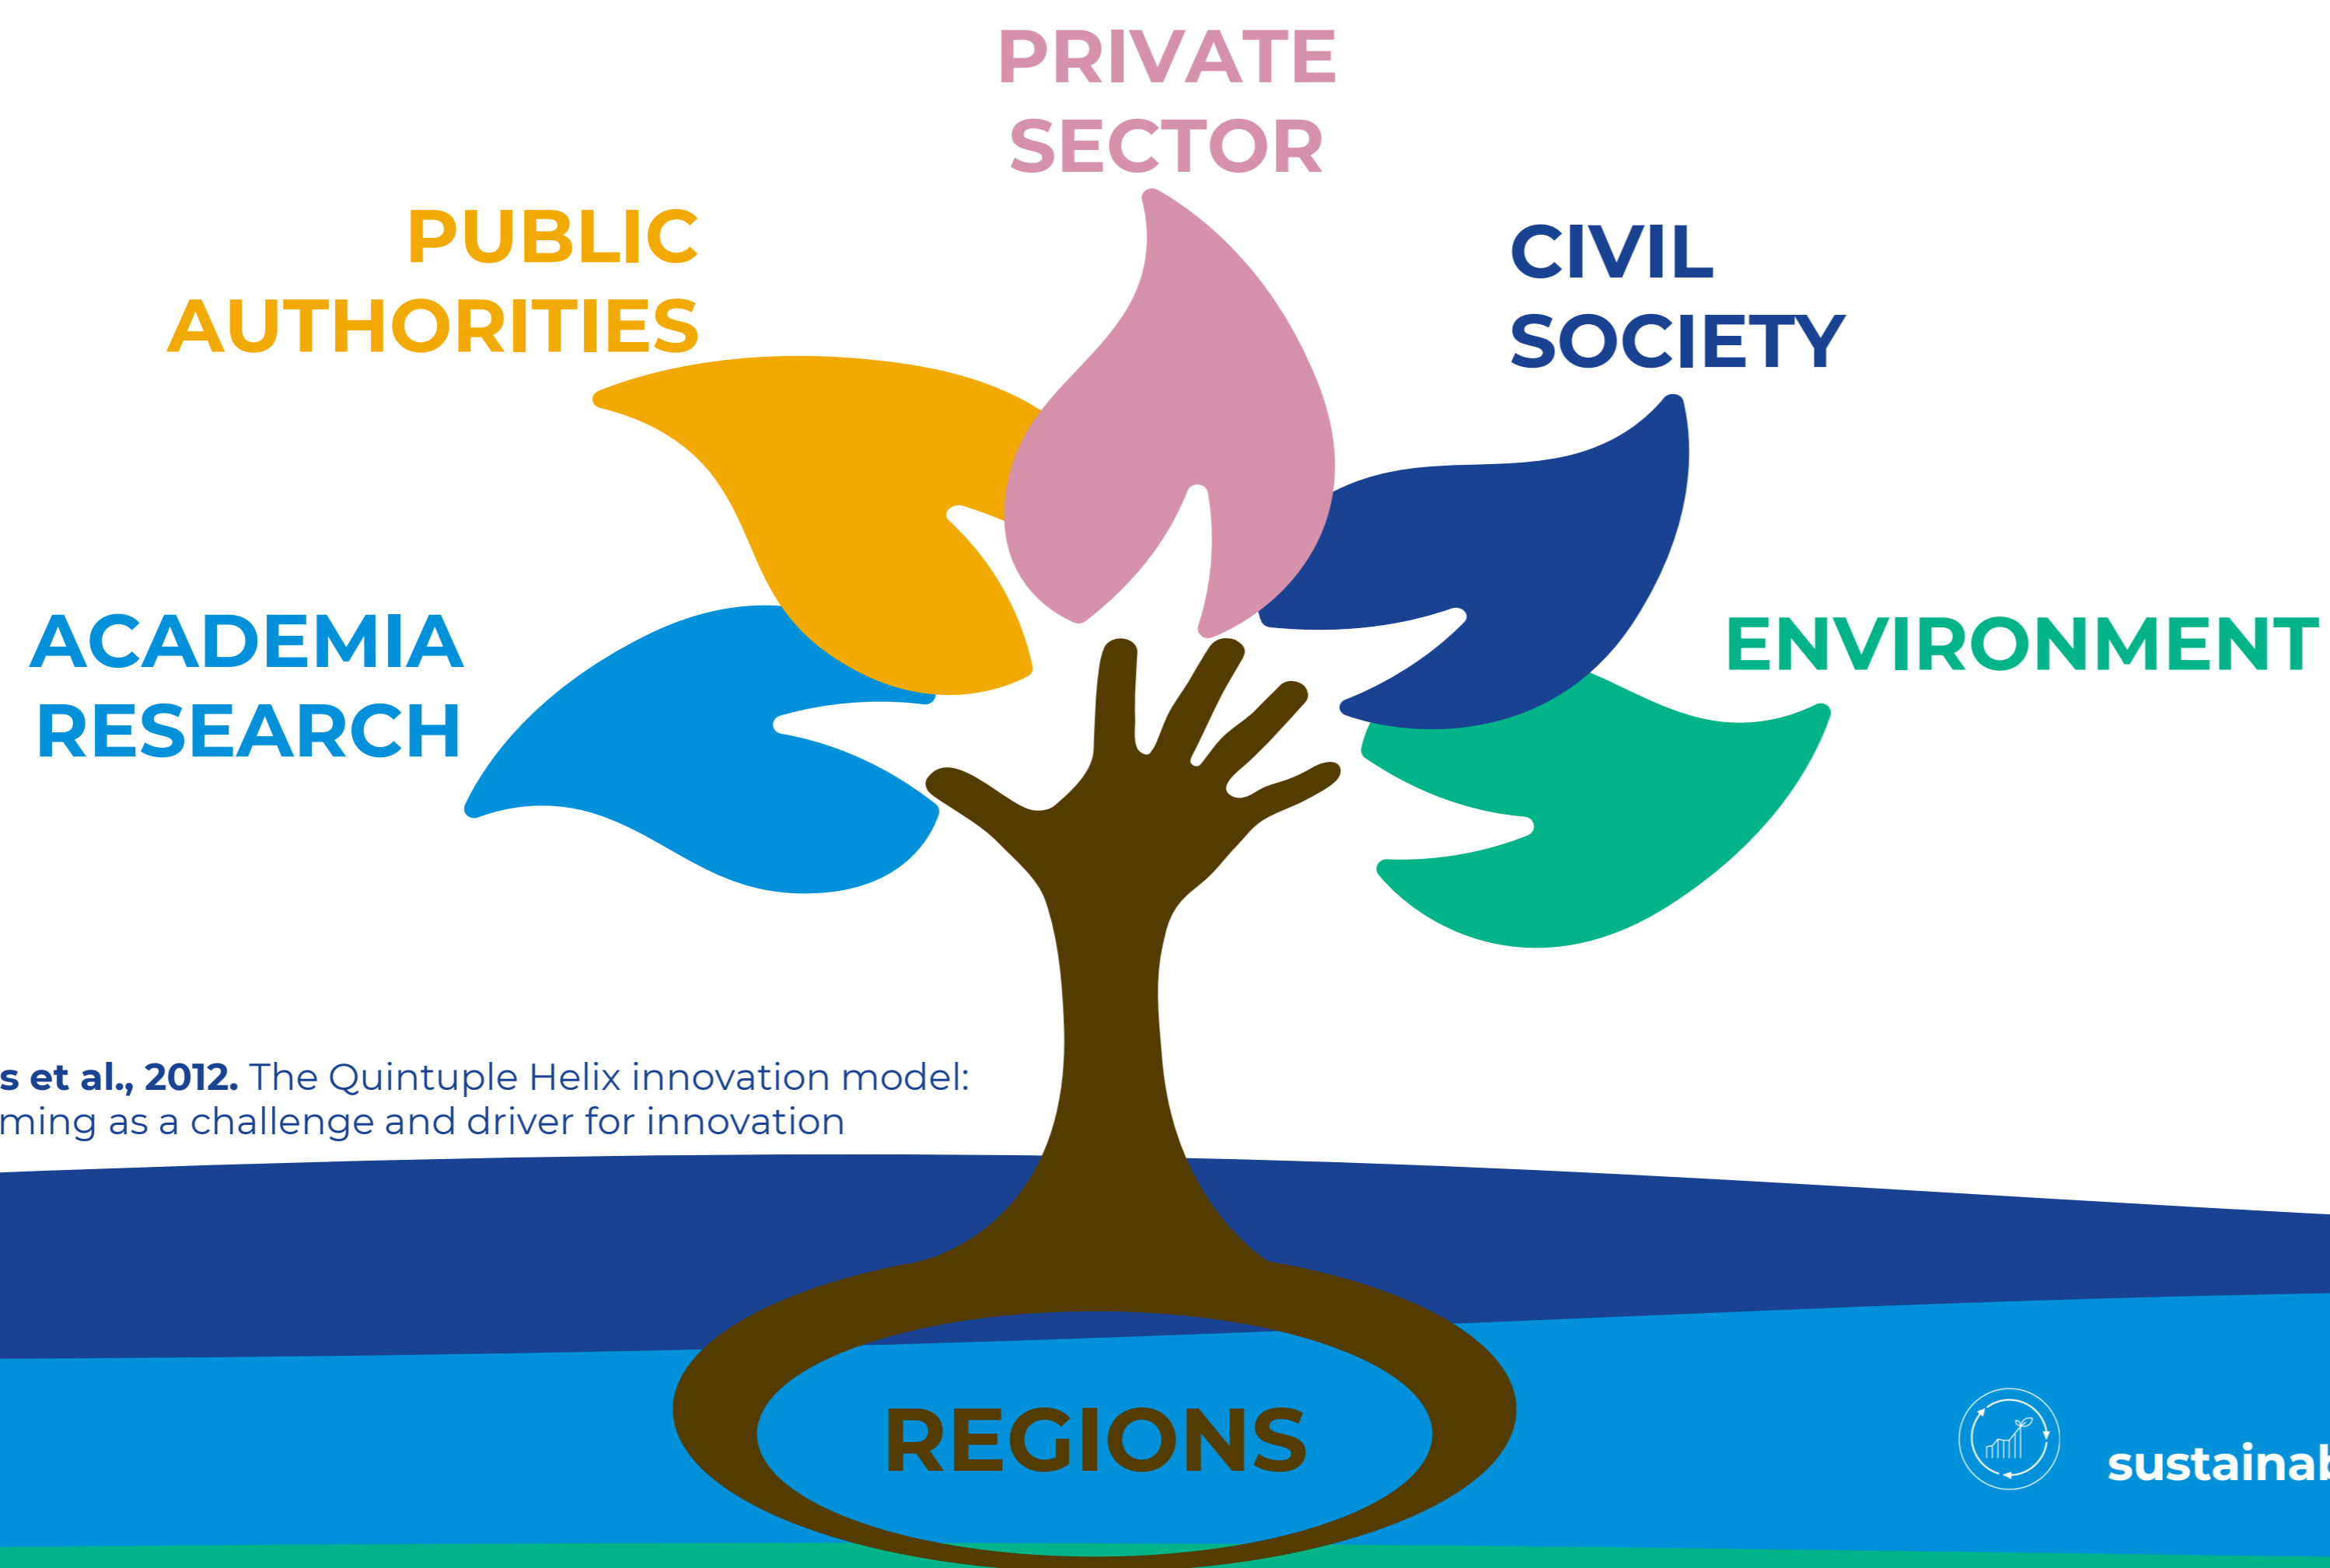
PRIVATE SECTOR

PUBLIC AUTHORITIES

CIVIL SOCIETY

ACADEMIA RESEARCH

ENVIRONMENT

s et al., 2012. The Quintuple Helix innovation model: ming as a challenge and driver for innovation

REGIONS

sustainab